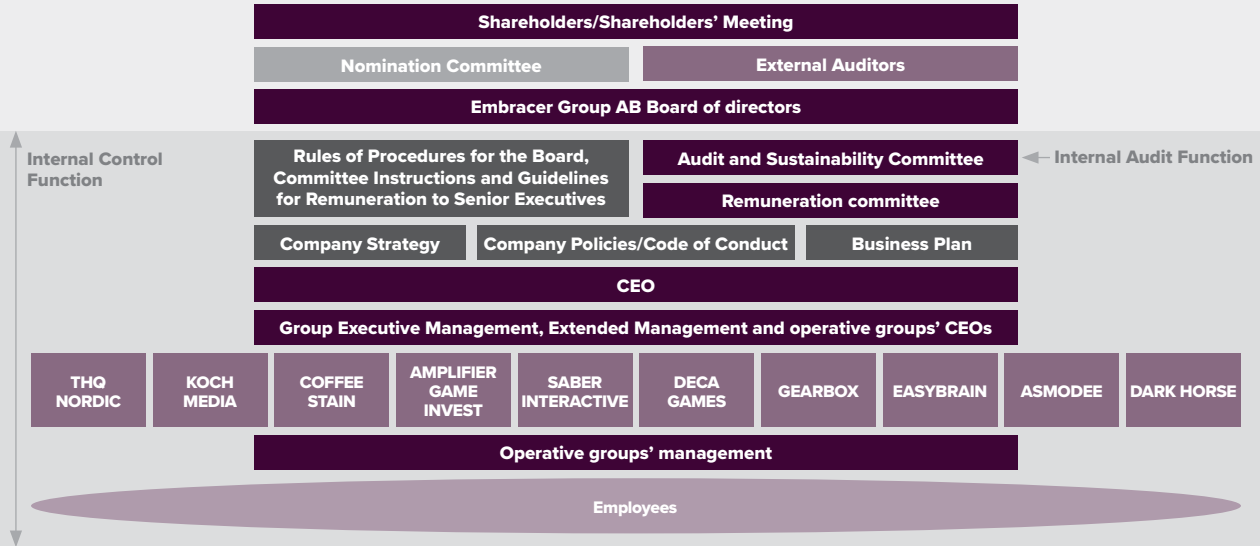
Shareholders/Shareholders' Meeting

Nomination Committee

External Auditors

Embracer Group AB Board of directors

Internal Control Function

Rules of Procedures for the Board, Committee Instructions and Guidelines for Remuneration to Senior Executives

Audit and Sustainability Committee

Internal Audit Function

Remuneration committee

Company Strategy

Company Policies/Code of Conduct

Business Plan

CEO

Group Executive Management, Extended Management and operative groups' CEOs

THQ NORDIC

KOCH MEDIA

COFFEE STAIN

AMPLIFIER GAME INVEST

SABER INTERACTIVE

DECA GAMES

GEARBOX

EASYBRAIN

ASMODEE

DARK HORSE

Operative groups' management

Employees